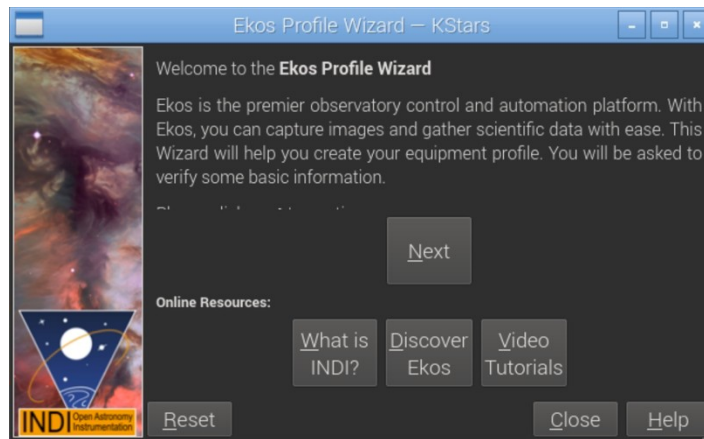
Ekos Profile Wizard — KStars

Welcome to the **Ekos Profile Wizard**

Ekos is the premier observatory control and automation platform. With Ekos, you can capture images and gather scientific data with ease. This Wizard will help you create your equipment profile. You will be asked to verify some basic information.

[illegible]

Next

Online Resources:

What is INDI?

Discover Ekos

Video Tutorials

INDI Open Astronomy Instrumentation

Reset

Close

Help